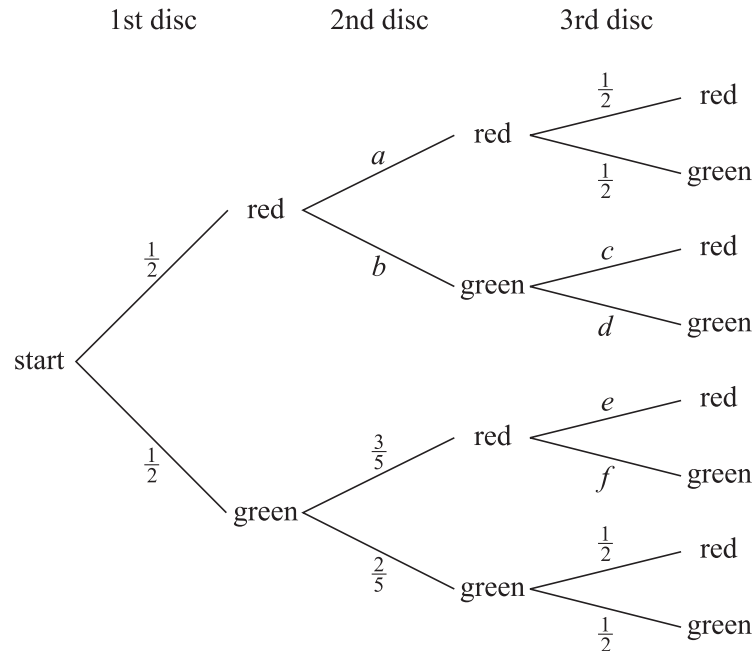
1st disc 2nd disc 3rd disc

$\frac{1}{2}$ red $a$ red $\frac{1}{2}$ red $\frac{1}{2}$ green

$b$ green $c$ red $d$ green

start

$\frac{1}{2}$ green $\frac{3}{5}$ red $e$ red $f$ green

$\frac{2}{5}$ green $\frac{1}{2}$ red $\frac{1}{2}$ green